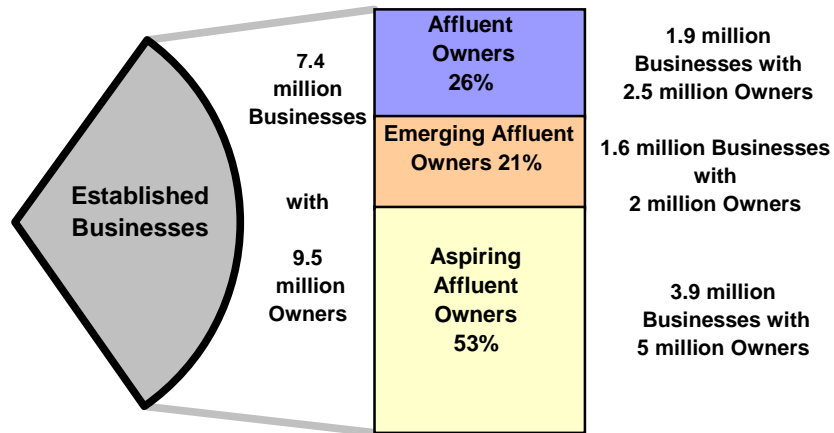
Established Businesses

7.4 million Businesses

with

9.5 million Owners

Affluent Owners 26%

Emerging Affluent Owners 21%

Aspiring Affluent Owners 53%

1.9 million Businesses with 2.5 million Owners

1.6 million Businesses with 2 million Owners

3.9 million Businesses with 5 million Owners